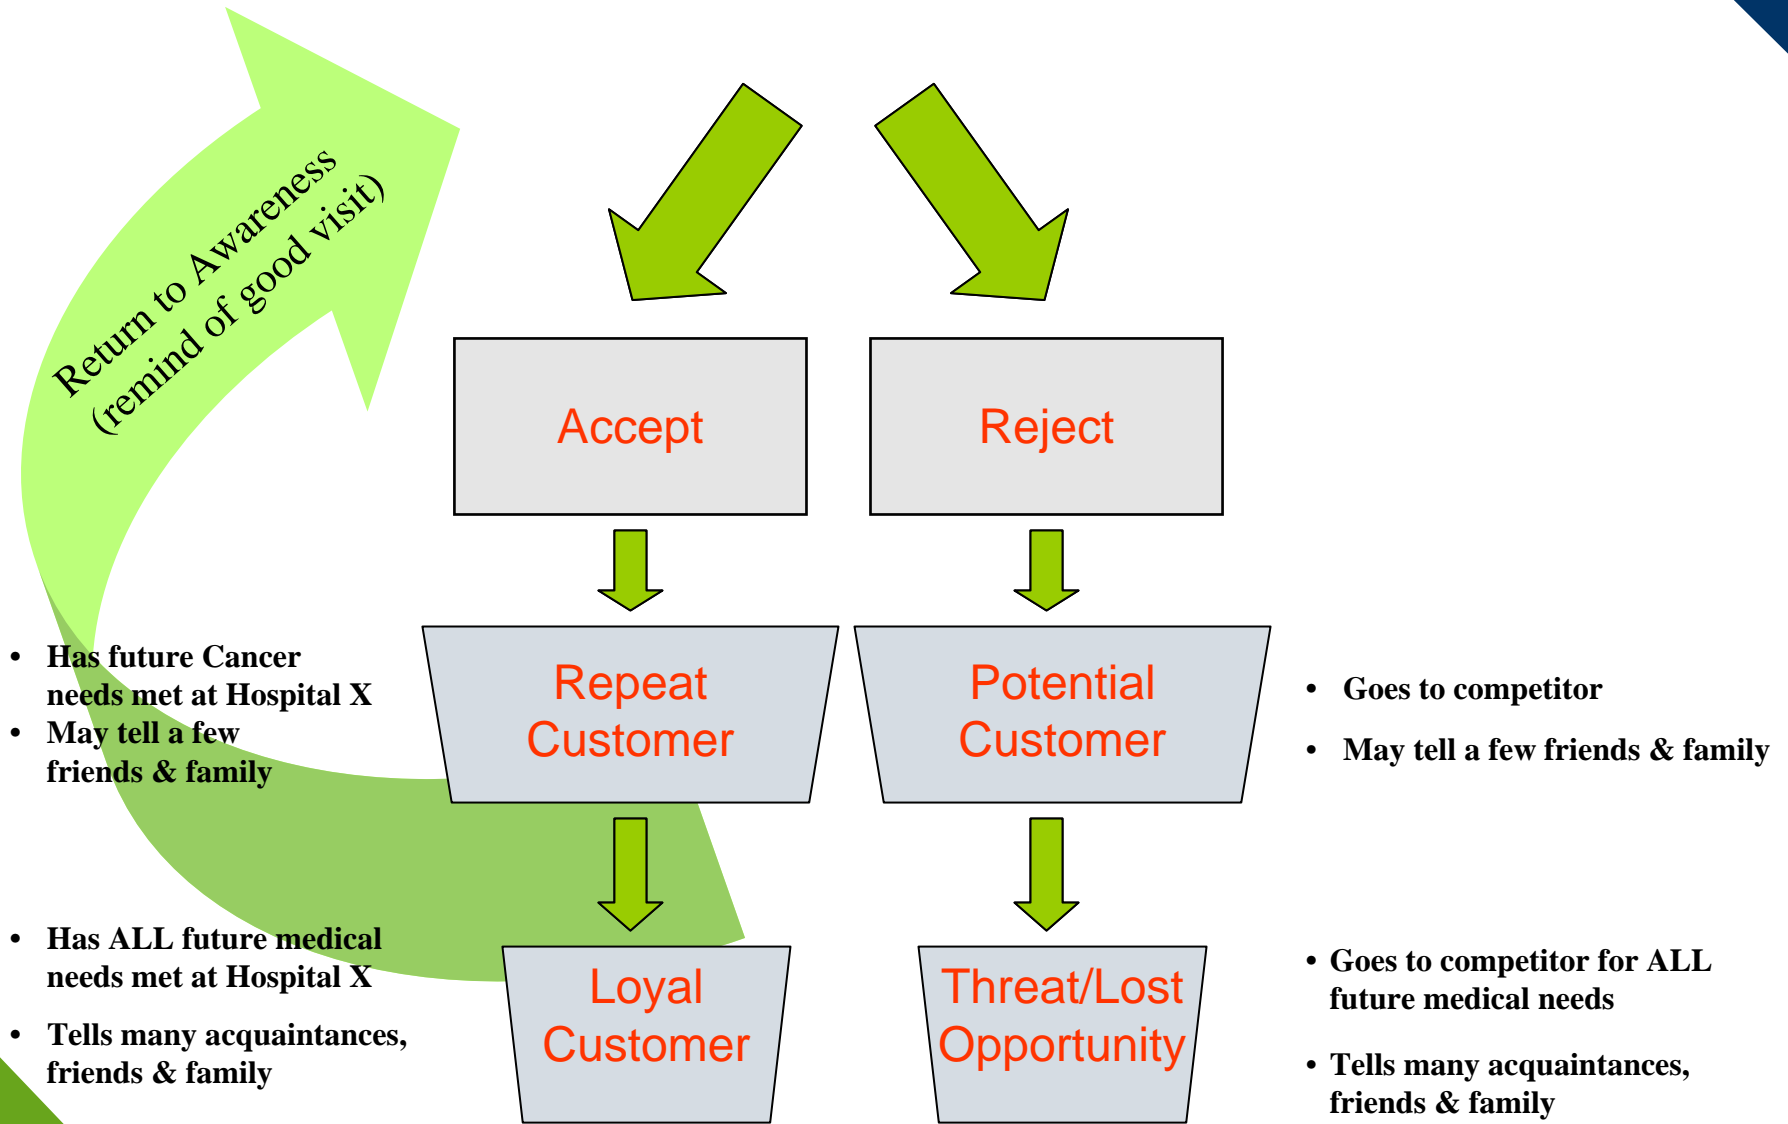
Return to Awareness
(remind of good visit)

Accept

Reject

Repeat Customer

Potential Customer

- Has future Cancer needs met at Hospital X
- May tell a few friends & family

- Goes to competitor
- May tell a few friends & family

Loyal Customer

Threat/Lost Opportunity

- Has ALL future medical needs met at Hospital X
- Tells many acquaintances, friends & family

- Goes to competitor for ALL future medical needs
- Tells many acquaintances, friends & family